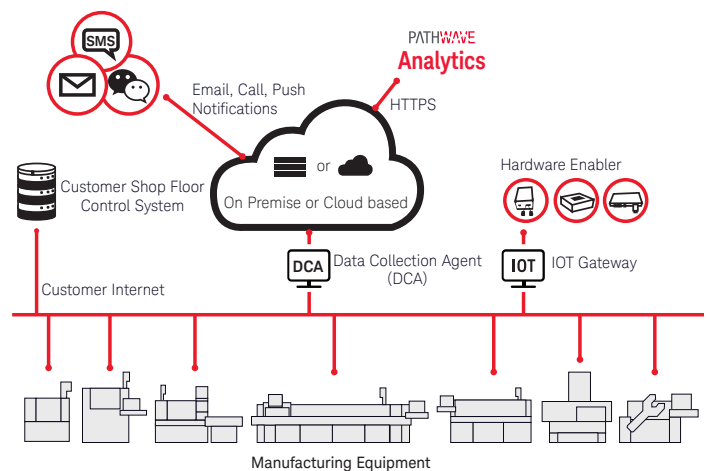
SMS

PATHWAVE
Analytics

Email, Call, Push Notifications

HTTPS

or

On Premise or Cloud based

Customer Shop Floor Control System

Hardware Enabler

DCA Data Collection Agent (DCA)

IOT IOT Gateway

Customer Internet

Manufacturing Equipment